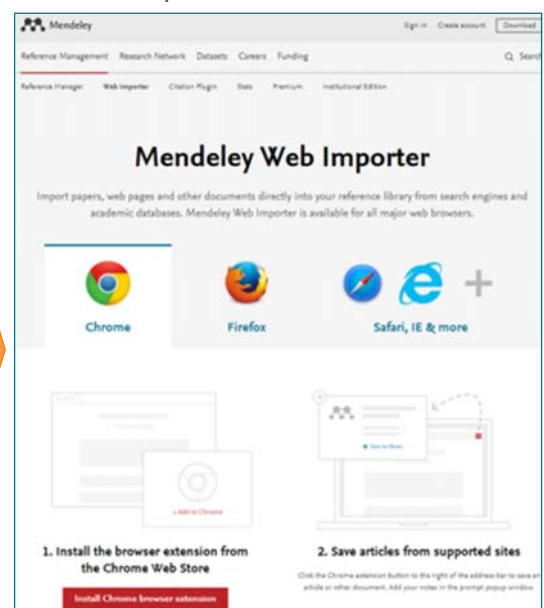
Mendeley

Sign in Create account Download

Reference Management Research Network Datasets Careers Funding

Search

Reference Manager Web Importer Citation Plugin Stats Premium Institutional Edition

Mendeley Web Importer

Import papers, web pages and other documents directly into your reference library from search engines and academic databases. Mendeley Web Importer is available for all major web browsers.

Chrome

Firefox

Safari, IE & more

+ Add to Chrome

Save to library

1. Install the browser extension from the Chrome Web Store

Install Chrome browser extension

2. Save articles from supported sites

Click the Chrome extension button to the right of the address bar to save an article or other document. Add your notes in the prompt popup window.